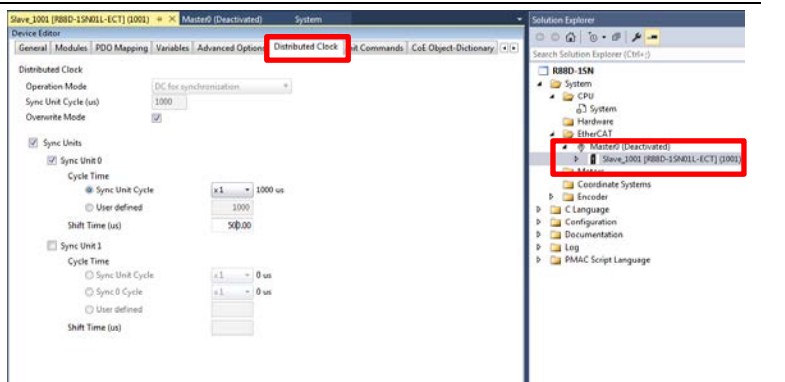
Slave_1001 [R88D-1SN01L-ECT] (1001) ⊕ × Master0 (Deactivated) System

Device Editor

General | Modules | PDO Mapping | Variables | Advanced Options | Distributed Clock | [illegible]it Commands | CoE Object-Dictionary

Distributed Clock

Operation Mode: DC for synchronization

Sync Unit Cycle (us): 1000

Overwrite Mode

Sync Units

Sync Unit 0

Cycle Time

Sync Unit Cycle: x1 = 1000 us

User defined: 1000

Shift Time (us): 500.00

Sync Unit 1

Cycle Time

Sync Unit Cycle: x1 = 0 us

Sync 0 Cycle: x1 = 0 us

User defined

Shift Time (us)

Solution Explorer

Search Solution Explorer (Ctrl+;)

R88D-1SN
System
CPU
System
Hardware
EtherCAT
Master0 (Deactivated)
Slave_1001 [R88D-1SN01L-ECT] (1001)
Motors
Coordinate Systems
Encoder
C Language
Configuration
Documentation
Log
PMAC Script Language